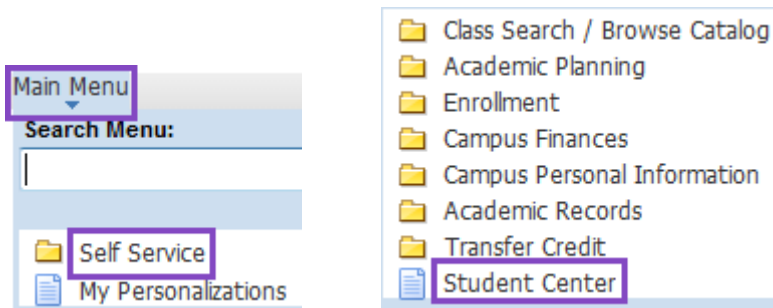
Main Menu

Search Menu:

Self Service

My Personalizations

Class Search / Browse Catalog

Academic Planning

Enrollment

Campus Finances

Campus Personal Information

Academic Records

Transfer Credit

Student Center